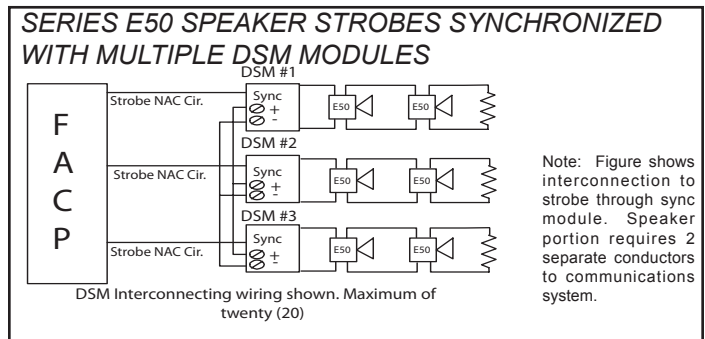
SERIES E50 SPEAKER STROBES SYNCHRONIZED WITH MULTIPLE DSM MODULES

F
A
C
P

Strobe NAC Cir.

DSM #1
Sync
+
-

E50
E50

Strobe NAC Cir.

DSM #2
Sync
+
-

E50
E50

Strobe NAC Cir.

DSM #3
Sync
+
-

E50
E50

Note: Figure shows interconnection to strobe through sync module. Speaker portion requires 2 separate conductors to communications system.

DSM Interconnecting wiring shown. Maximum of twenty (20)